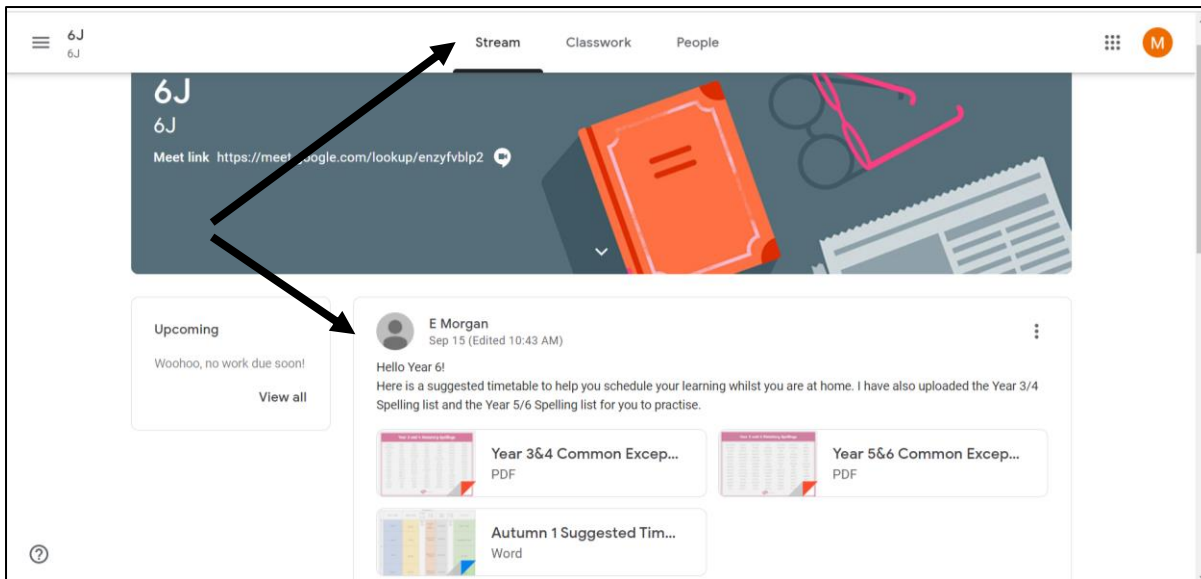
6J
6J

Stream Classwork People

M

6J
6J
Meet link https://meet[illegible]ogle.com/lookup/enzyfvblp2

Upcoming
Woohoo, no work due soon!
View all

E Morgan
Sep 15 (Edited 10:43 AM)

Hello Year 6!
Here is a suggested timetable to help you schedule your learning whilst you are at home. I have also uploaded the Year 3/4 Spelling list and the Year 5/6 Spelling list for you to practise.

Year 3&4 Common Excep...
PDF

Year 5&6 Common Excep...
PDF

Autumn 1 Suggested Tim...
Word